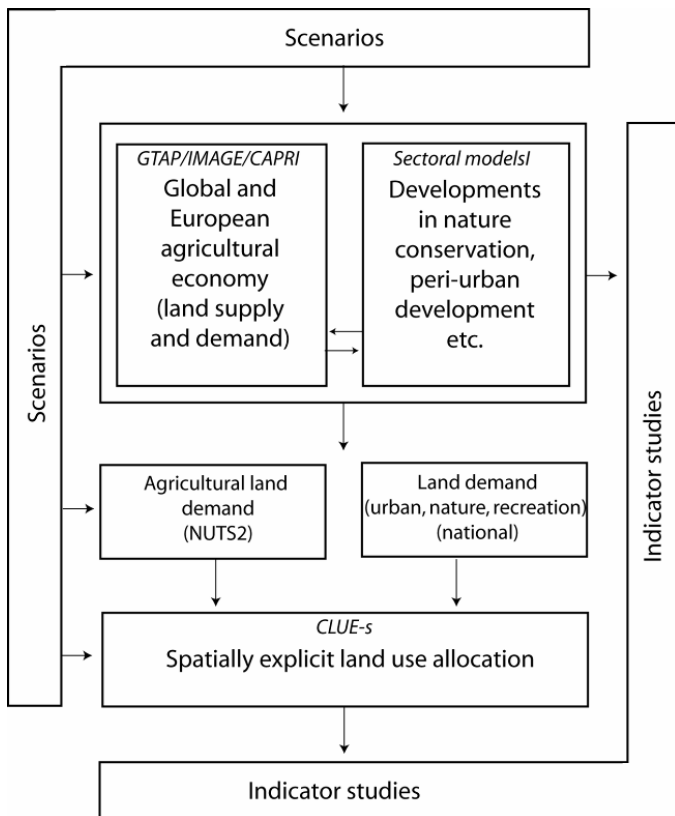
Scenarios

Scenarios

GTAP/IMAGE/CAPRI
Global and European agricultural economy (land supply and demand)

Sectoral modelsI
Developments in nature conservation, peri-urban development etc.

Agricultural land demand (NUTS2)

Land demand (urban, nature, recreation) (national)

CLUE-s
Spatially explicit land use allocation

Indicator studies

Indicator studies